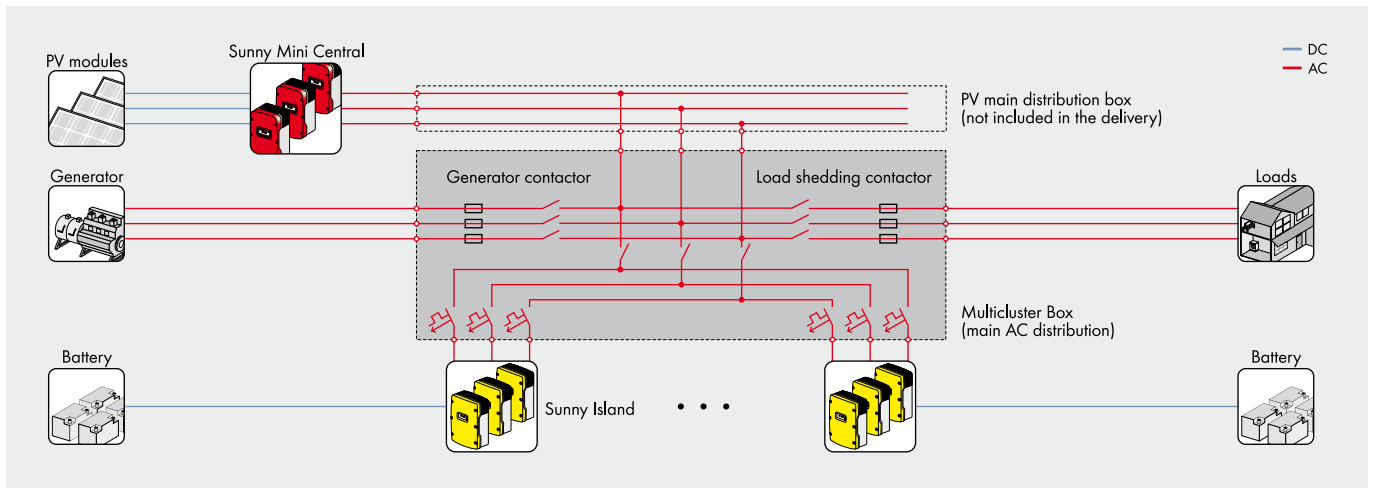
DC
AC

PV modules

Sunny Mini Central

PV main distribution box
(not included in the delivery)

Generator

Generator contactor

Load shedding contactor

Loads

Multicluster Box
(main AC distribution)

Battery

Sunny Island

Battery